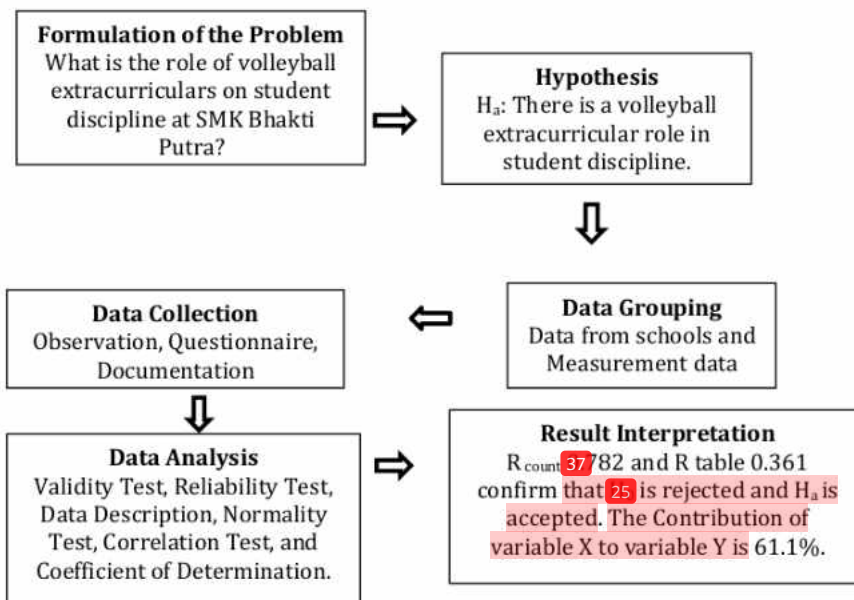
**Formulation of the Problem**
What is the role of volleyball extracurriculars on student discipline at SMK Bhakti Putra?

**Hypothesis**
$H_a$: There is a volleyball extracurricular role in student discipline.

**Data Grouping**
Data from schools and Measurement data

**Data Collection**
Observation, Questionnaire, Documentation

**Data Analysis**
Validity Test, Reliability Test, Data Description, Normality Test, Correlation Test, and Coefficient of Determination.

**Result Interpretation**
$R_{count}$ 37 782 and R table 0.361 confirm that 25 is rejected and $H_a$ is accepted. The Contribution of variable X to variable Y is 61.1%.